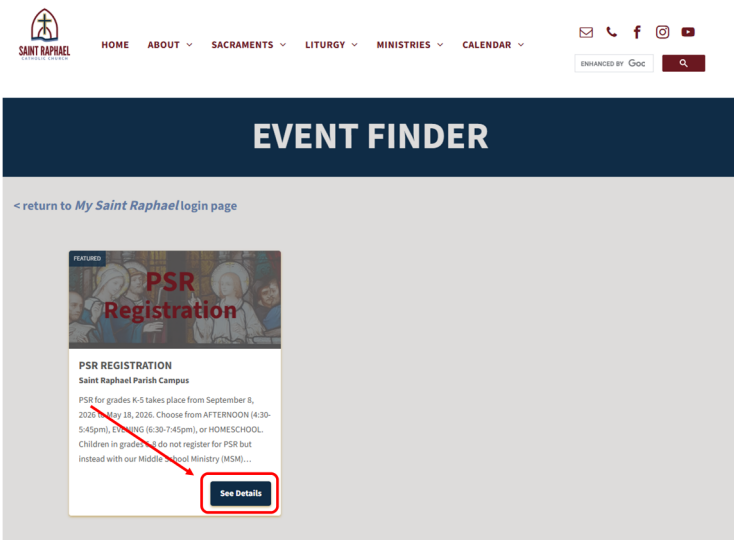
SAINT RAPHAEL
CATHOLIC CHURCH

HOME ABOUT SACRAMENTS LITURGY MINISTRIES CALENDAR

ENHANCED BY Goc

EVENT FINDER

< return to My Saint Raphael login page

FEATURED

PSR Registration

PSR REGISTRATION

Saint Raphael Parish Campus

PSR for grades K-5 takes place from September 8, 2026 to May 18, 2026. Choose from AFTERNOON (4:30-5:45pm), EVENING (6:30-7:45pm), or HOMESCHOOL. Children in grades 6-8 do not register for PSR but instead with our Middle School Ministry (MSM)...

See Details